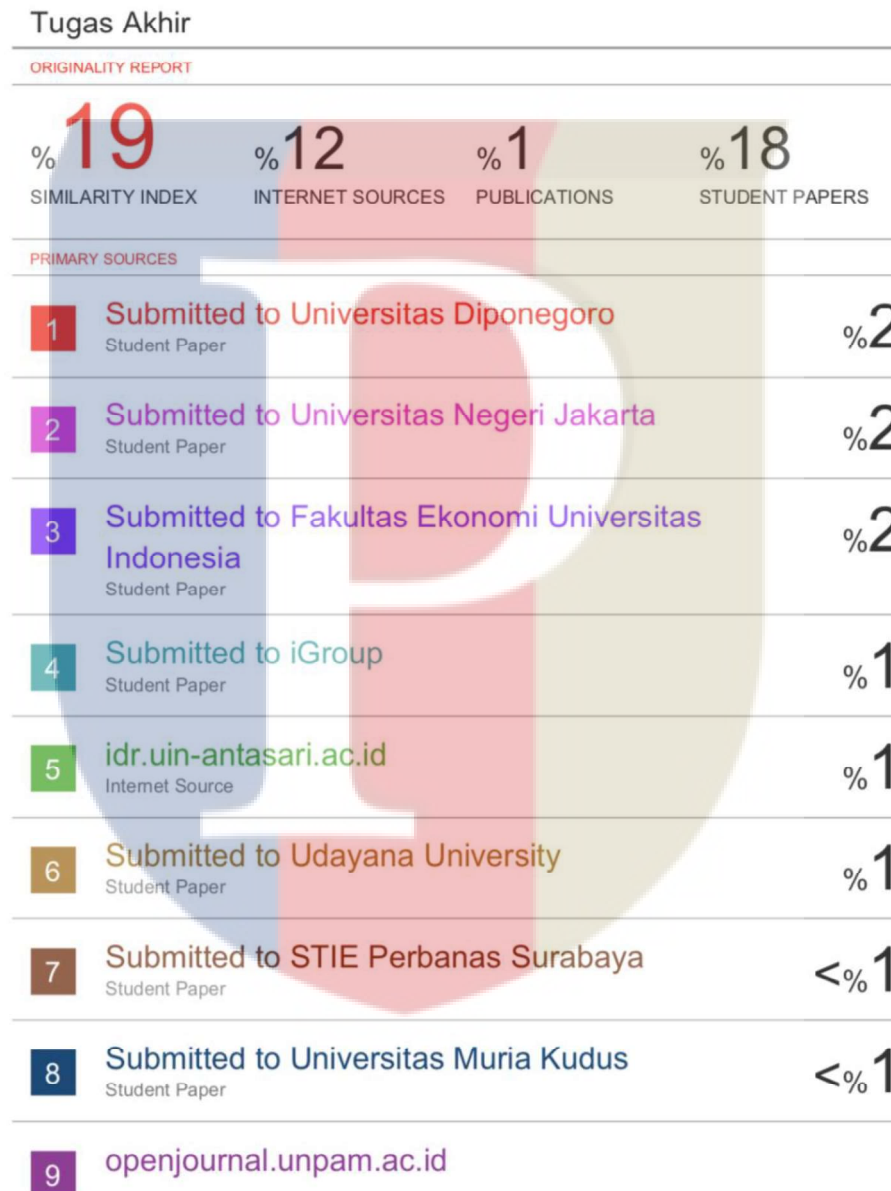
Tugas Akhir

ORIGINALITY REPORT

%19 SIMILARITY INDEX

%12 INTERNET SOURCES

%1 PUBLICATIONS

%18 STUDENT PAPERS

PRIMARY SOURCES

| | | |
|---|---|---|
| 1 | Submitted to Universitas Diponegoro<br>Student Paper | %2 |
| 2 | Submitted to Universitas Negeri Jakarta<br>Student Paper | %2 |
| 3 | Submitted to Fakultas Ekonomi Universitas Indonesia<br>Student Paper | %2 |
| 4 | Submitted to iGroup<br>Student Paper | %1 |
| 5 | idr.uin-antasari.ac.id<br>Internet Source | %1 |
| 6 | Submitted to Udayana University<br>Student Paper | %1 |
| 7 | Submitted to STIE Perbanas Surabaya<br>Student Paper | <%1 |
| 8 | Submitted to Universitas Muria Kudus<br>Student Paper | <%1 |
| 9 | openjournal.unpam.ac.id | |